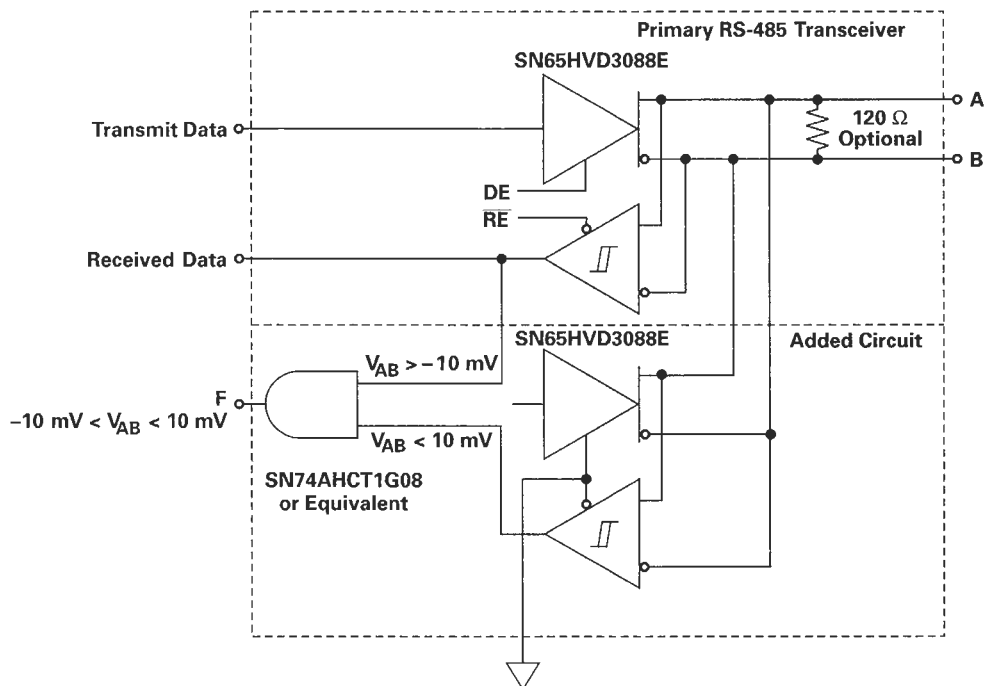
Primary RS-485 Transceiver

SN65HVD3088E

Transmit Data

A

B

$120\ \Omega$ Optional

DE

$\overline{RE}$

Received Data

SN65HVD3088E

Added Circuit

$V_{AB} > -10$ mV

F

$-10$ mV $< V_{AB} < 10$ mV

$V_{AB} < 10$ mV

SN74AHCT1G08 or Equivalent